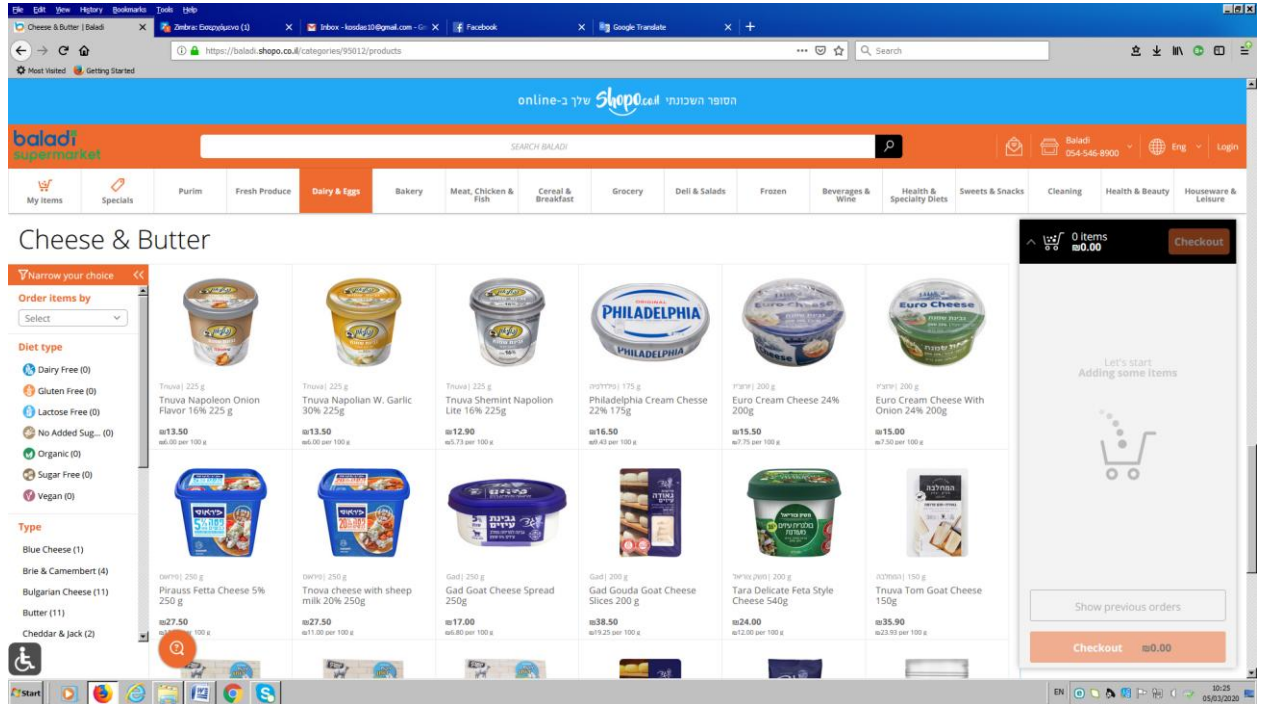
File Edit View History Bookmarks Tools Help

Cheese & Butter | Baladi
Zimbra: Εισερχόμενο (1)
Inbox - kosdas10@gmail.com - G
Facebook
Google Translate

https://baladi.shopo.co.il/categories/95012/products
Search

Most Visited   Getting Started

הסופר השכונתי shopo שלך ב-online

baladi supermarket

SEARCH BALADI

Baladi 054-546-8900   Eng   Login

My items | Specials | Purim | Fresh Produce | Dairy & Eggs | Bakery | Meat, Chicken & Fish | Cereal & Breakfast | Grocery | Deli & Salads | Frozen | Beverages & Wine | Health & Specialty Diets | Sweets & Snacks | Cleaning | Health & Beauty | Houseware & Leisure

Cheese & Butter

0 items ₪0.00   Checkout

Narrow your choice

Order items by
Select

Diet type
Dairy Free (0)
Gluten Free (0)
Lactose Free (0)
No Added Sug... (0)
Organic (0)
Sugar Free (0)
Vegan (0)

Type
Blue Cheese (1)
Brie & Camembert (4)
Bulgarian Cheese (11)
Butter (11)
Cheddar & Jack (2)

Tnuva | 225 g
Tnuva Napoleon Onion Flavor 16% 225 g
₪13.50
₪6.00 per 100 g

Tnuva | 225 g
Tnuva Napolian W. Garlic 30% 225g
₪13.50
₪6.00 per 100 g

Tnuva | 225 g
Tnuva Shemint Napolion Lite 16% 225g
₪12.90
₪5.73 per 100 g

פילדלפיה | 175 g
Philadelphia Cream Chesse 22% 175g
₪16.50
₪9.43 per 100 g

יורו | 200 g
Euro Cream Cheese 24% 200g
₪15.50
₪7.75 per 100 g

יורו | 200 g
Euro Cream Cheese With Onion 24% 200g
₪15.00
₪7.50 per 100 g

פיראוס | 250 g
Pirauss Fetta Cheese 5% 250 g
₪27.50
₪11.00 per 100 g

פיראוס | 250 g
Tnova cheese with sheep milk 20% 250g
₪27.50
₪11.00 per 100 g

Gad | 250 g
Gad Goat Cheese Spread 250g
₪17.00
₪6.80 per 100 g

Gad | 200 g
Gad Gouda Goat Cheese Slices 200 g
₪38.50
₪19.25 per 100 g

תרה | משק צוריאל | 200 g
Tara Delicate Feta Style Cheese 540g
₪24.00
₪12.00 per 100 g

המחלבה | 150 g
Tnuva Tom Goat Cheese 150g
₪35.90
₪23.93 per 100 g

Let's start
Adding some items

Show previous orders

Checkout ₪0.00

Start
EN 10:25 05/03/2020